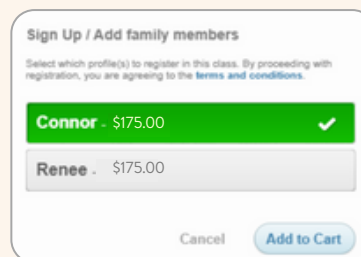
Sign Up / Add family members

Select which profile(s) to register in this class. By proceeding with registration, you are agreeing to the terms and conditions.

Connor - $175.00

Renee - $175.00

Cancel

Add to Cart